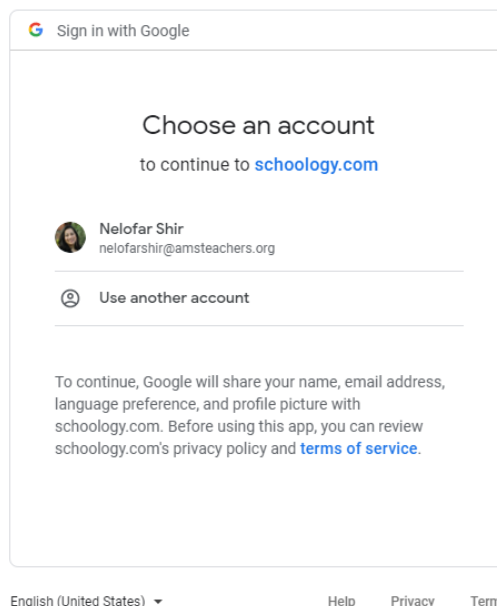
G Sign in with Google

Choose an account

to continue to schoology.com

Nelofar Shir
nelofarshir@amsteachers.org

Use another account

To continue, Google will share your name, email address, language preference, and profile picture with schoology.com. Before using this app, you can review schoology.com's privacy policy and terms of service.

English (United States)

Help Privacy Term